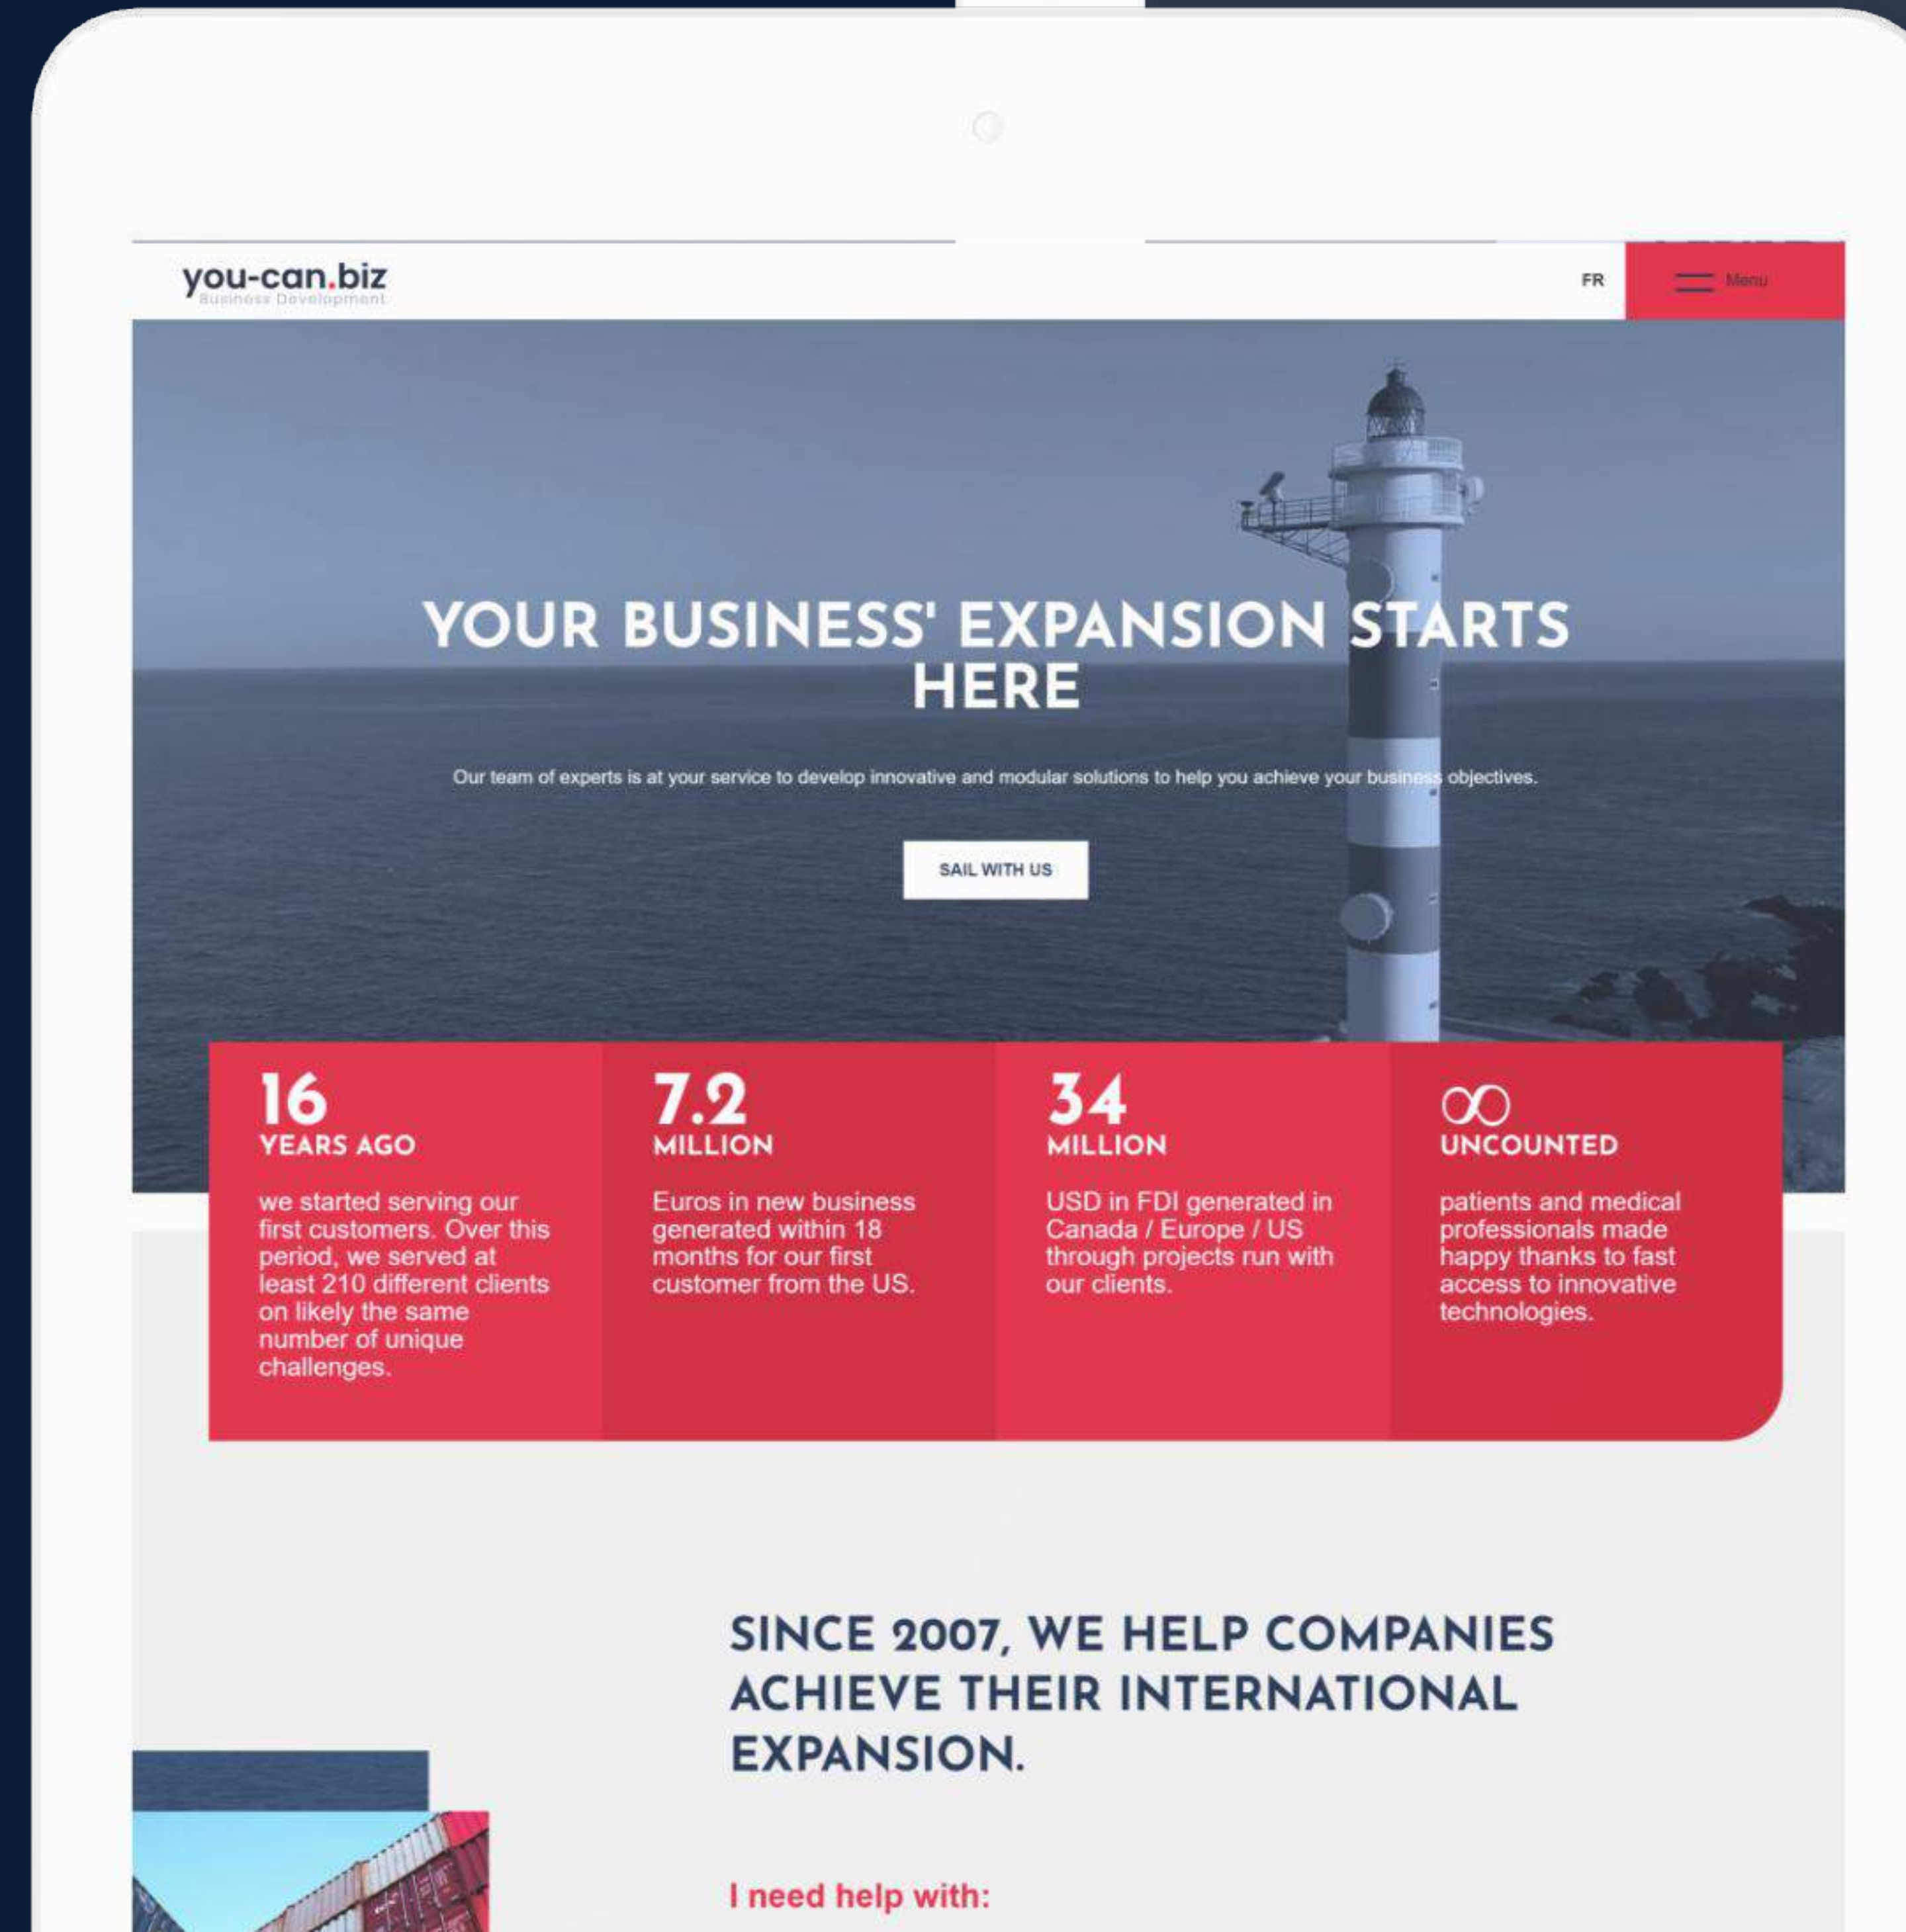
you-can.biz
Business Development

FR

Menu

YOUR BUSINESS' EXPANSION STARTS HERE

Our team of experts is at your service to develop innovative and modular solutions to help you achieve your business objectives.

SAIL WITH US

16
YEARS AGO
we started serving our first customers. Over this period, we served at least 210 different clients on likely the same number of unique challenges.

7.2
MILLION
Euros in new business generated within 18 months for our first customer from the US.

34
MILLION
USD in FDI generated in Canada / Europe / US through projects run with our clients.

$\infty$
UNCOUNTED
patients and medical professionals made happy thanks to fast access to innovative technologies.

SINCE 2007, WE HELP COMPANIES ACHIEVE THEIR INTERNATIONAL EXPANSION.

I need help with: